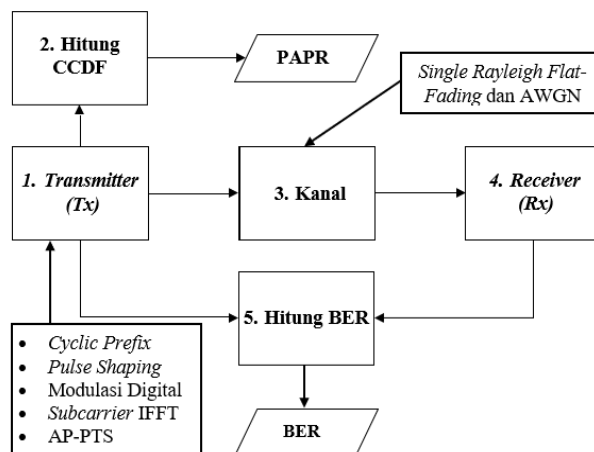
2. Hitung CCDF

PAPR

Single Rayleigh Flat-Fading dan AWGN

1. Transmitter (Tx)

3. Kanal

4. Receiver (Rx)

5. Hitung BER

- Cyclic Prefix
- Pulse Shaping
- Modulasi Digital
- Subcarrier IFFT
- AP-PTS

BER